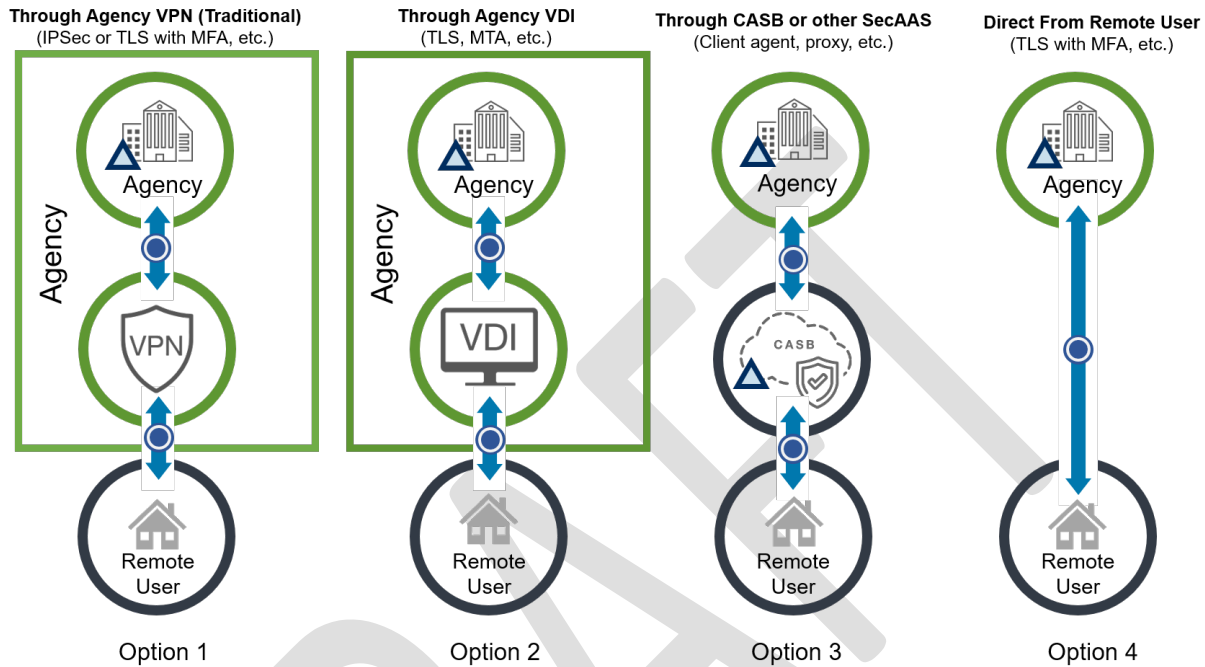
Through Agency VPN (Traditional)
(IPSec or TLS with MFA, etc.)

Agency

Agency

VPN

Remote User

Option 1

Through Agency VDI
(TLS, MTA, etc.)

Agency

Agency

VDI

Remote User

Option 2

Through CASB or other SecAAS
(Client agent, proxy, etc.)

Agency

CASB

Remote User

Option 3

Direct From Remote User
(TLS with MFA, etc.)

Agency

Remote User

Option 4